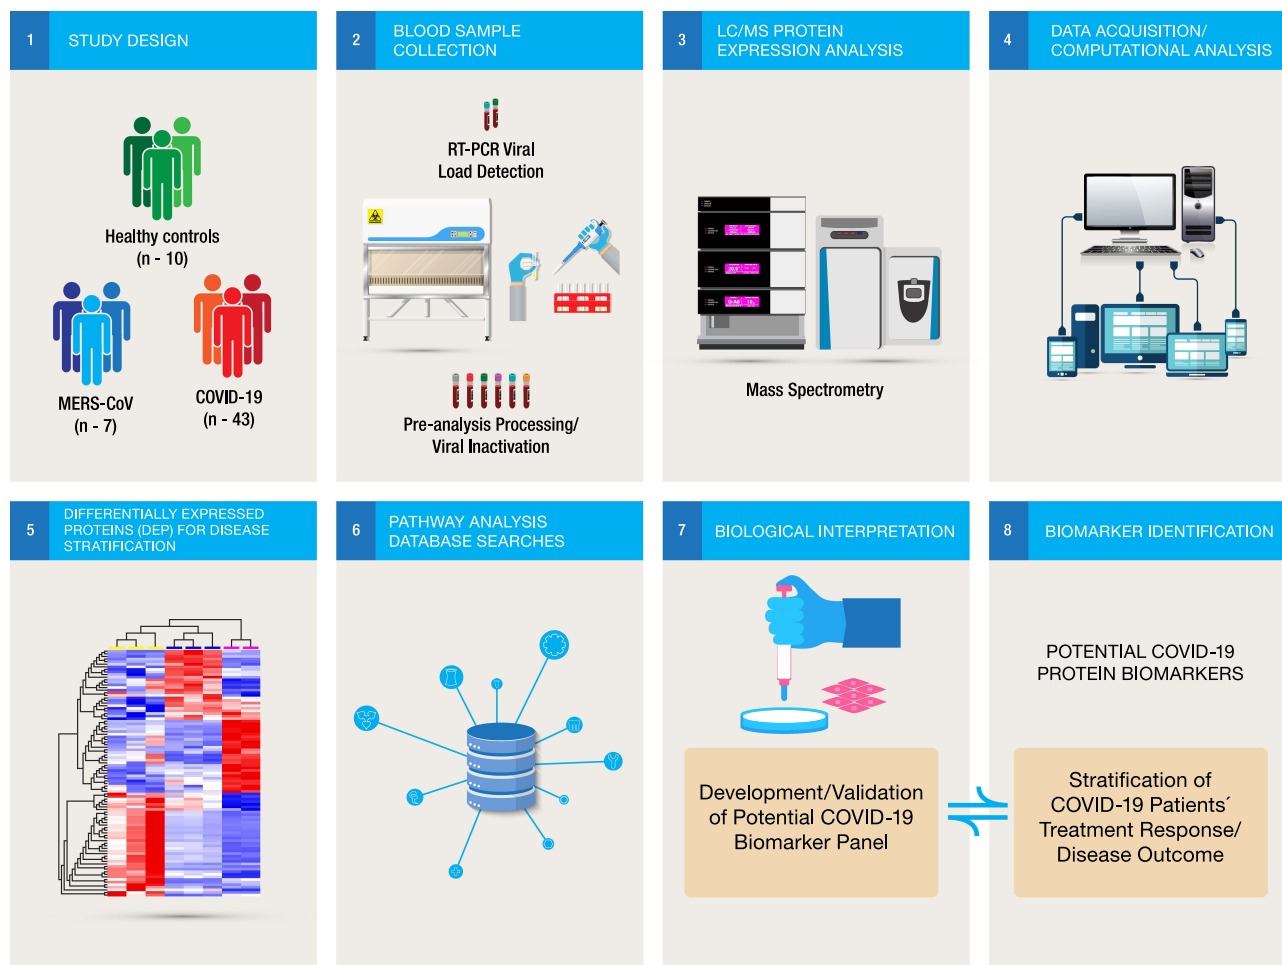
1 STUDY DESIGN

Healthy controls
(n - 10)

MERS-CoV
(n - 7)

COVID-19
(n - 43)

2 BLOOD SAMPLE COLLECTION

RT-PCR Viral
Load Detection

Pre-analysis Processing/
Viral Inactivation

3 LC/MS PROTEIN EXPRESSION ANALYSIS

Mass Spectrometry

4 DATA ACQUISITION/ COMPUTATIONAL ANALYSIS

5 DIFFERENTIALLY EXPRESSED PROTEINS (DEP) FOR DISEASE STRATIFICATION

6 PATHWAY ANALYSIS DATABASE SEARCHES

7 BIOLOGICAL INTERPRETATION

Development/Validation of Potential COVID-19 Biomarker Panel

8 BIOMARKER IDENTIFICATION

POTENTIAL COVID-19 PROTEIN BIOMARKERS

Stratification of COVID-19 Patients´ Treatment Response/ Disease Outcome